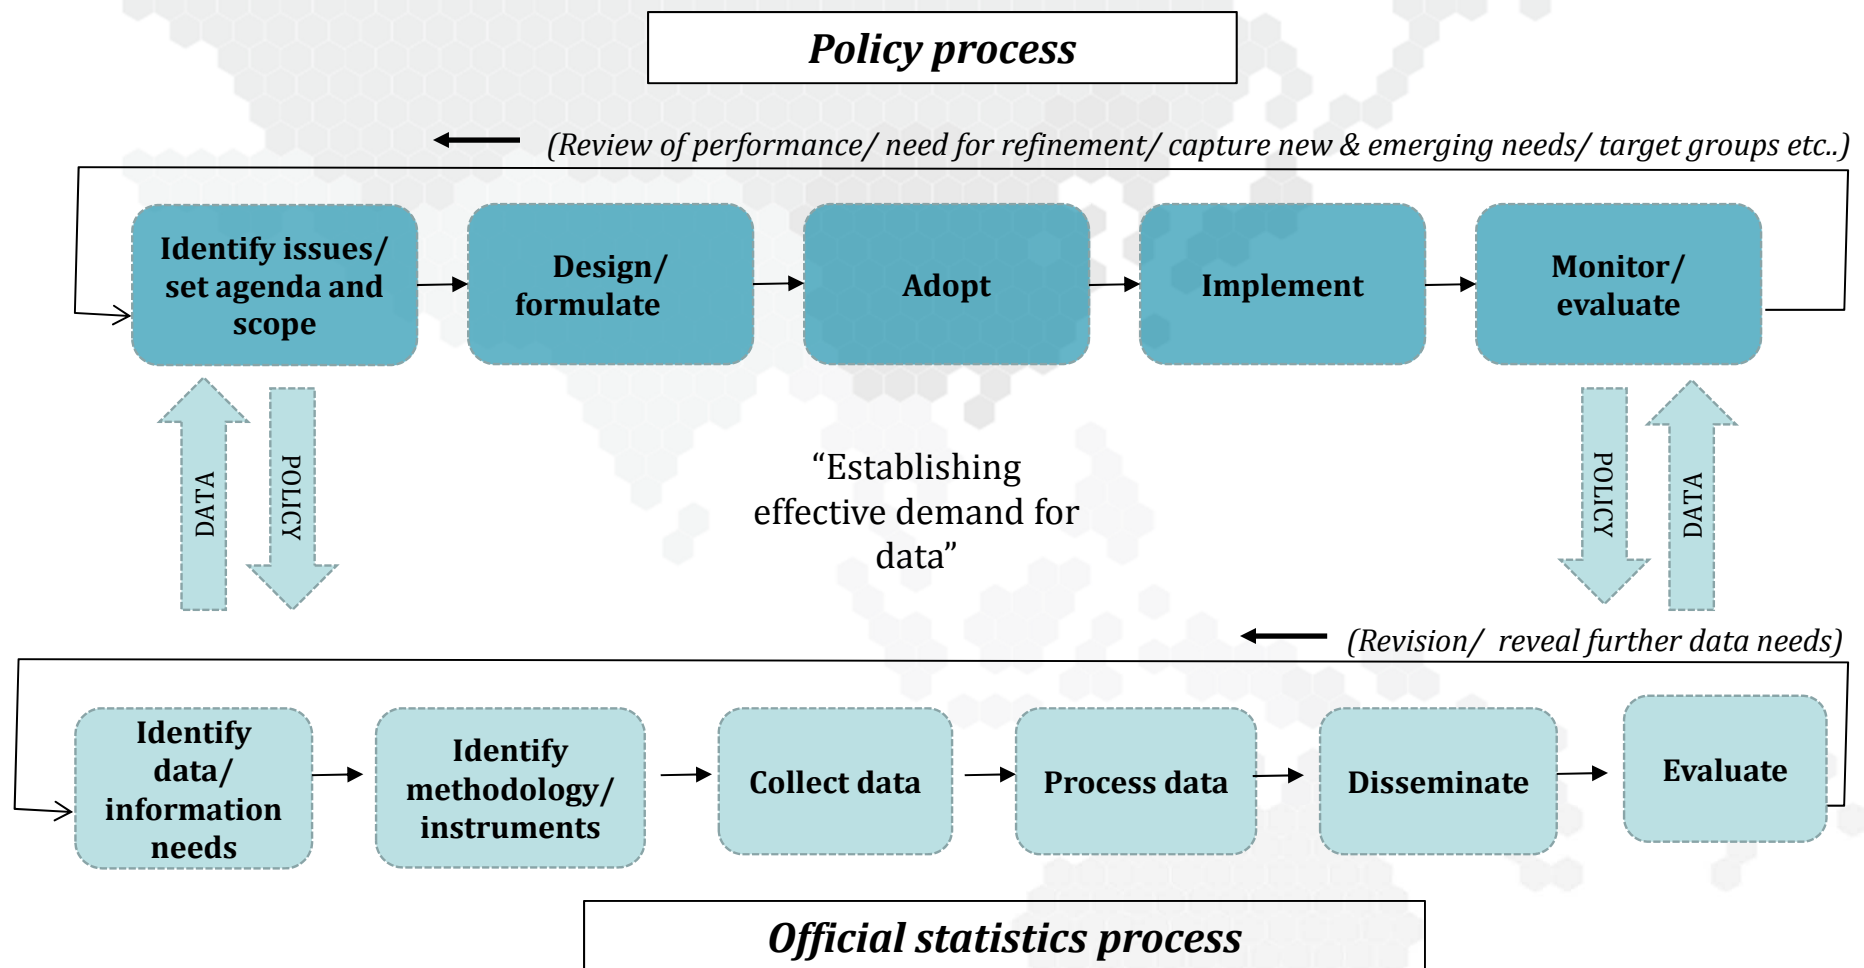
Policy process

(Review of performance/ need for refinement/ capture new & emerging needs/ target groups etc..)

Identify issues/ set agenda and scope

Design/ formulate

Adopt

Implement

Monitor/ evaluate

DATA

POLICY

“Establishing effective demand for data”

POLICY

DATA

(Revision/ reveal further data needs)

Identify data/ information needs

Identify methodology/ instruments

Collect data

Process data

Disseminate

Evaluate

Official statistics process